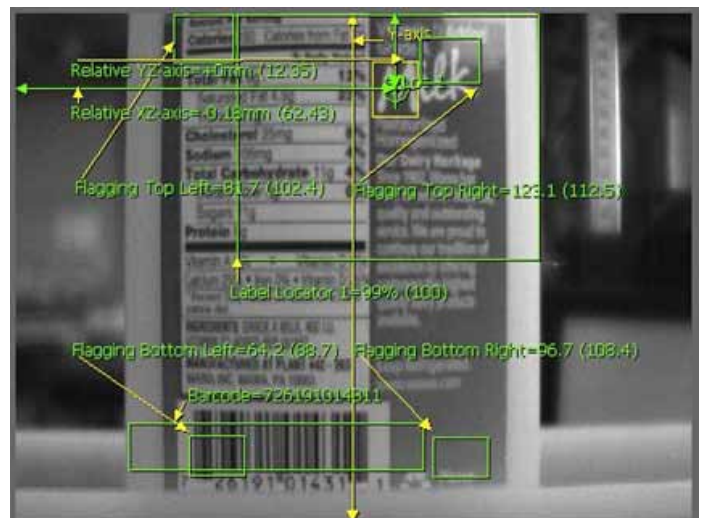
Y-axis

Relative YZ-axis=+0mm (12.35)

Relative XZ-axis=-3.18mm (62.48)

Flagging Top Left=81.7 (102.4)

Flagging Top Right=123.1 (112.5)

Label Locator 1=99% (100)

Flagging Bottom Left=64.2 (88.7)

Flagging Bottom Right=96.7 (108.4)

Barcode=726191014311

Calories

Cholesterol

Sodium

Total Carbohydrate

Sugars

Protein

Milk

Dairy Heritage